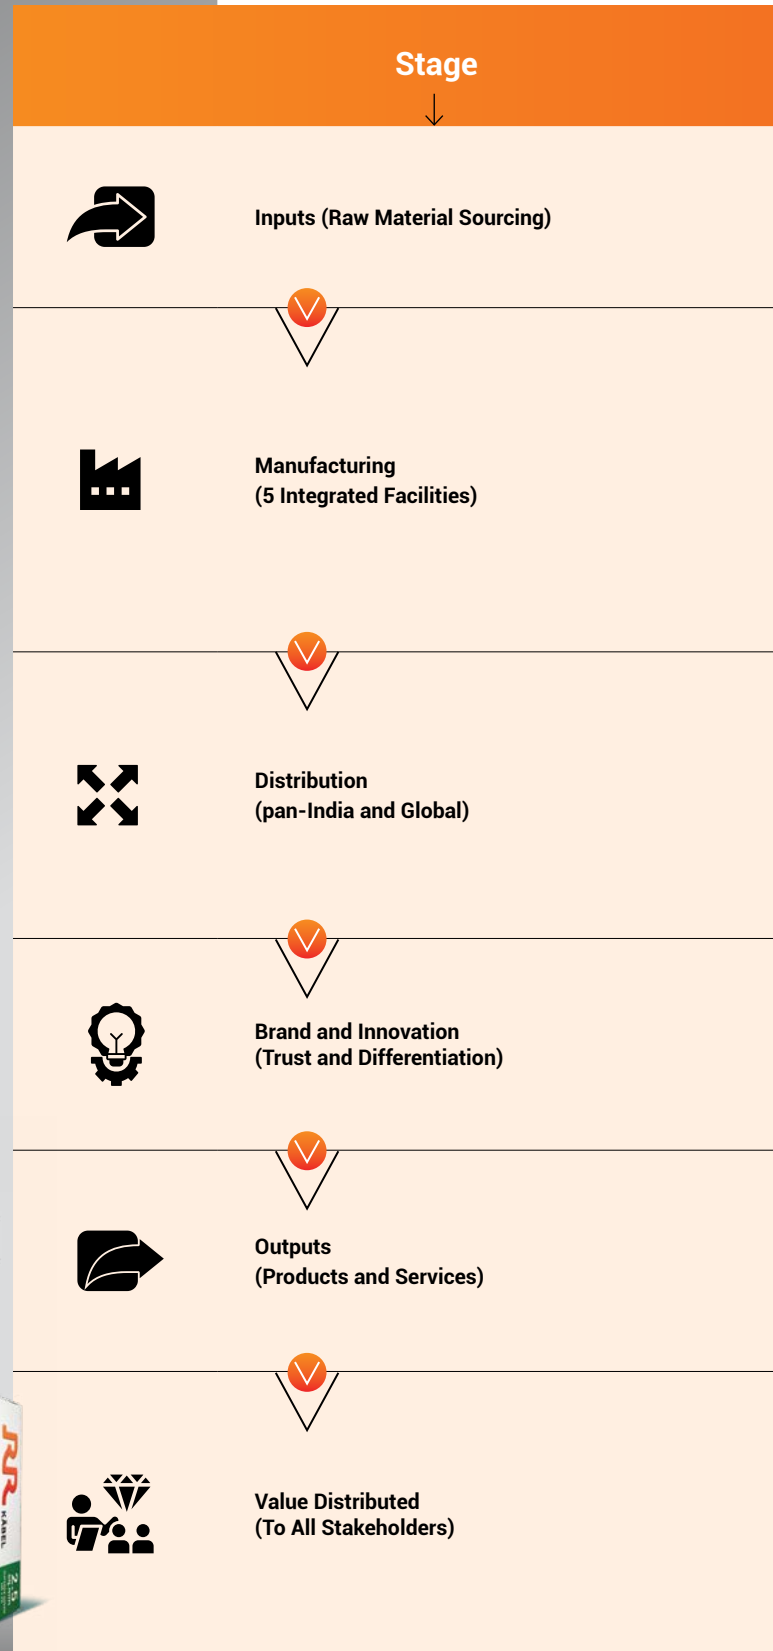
Stage

Inputs (Raw Material Sourcing)

Manufacturing
(5 Integrated Facilities)

Distribution
(pan-India and Global)

Brand and Innovation
(Trust and Differentiation)

Outputs
(Products and Services)

Value Distributed
(To All Stakeholders)